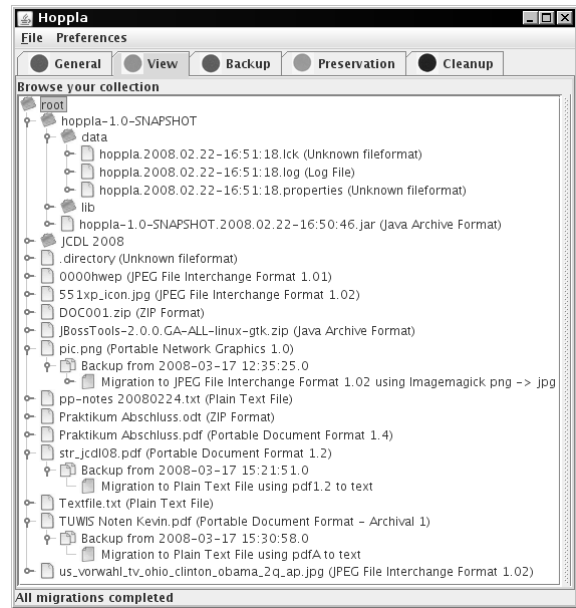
Hoppla
File Preferences
General View Backup Preservation Cleanup
Browse your collection
root
hoppla-1.0-SNAPSHOT
data
hoppla.2008.02.22-16:51:18.lck (Unknown fileformat)
hoppla.2008.02.22-16:51:18.log (Log File)
hoppla.2008.02.22-16:51:18.properties (Unknown fileformat)
lib
hoppla-1.0-SNAPSHOT.2008.02.22-16:50:46.jar (Java Archive Format)
JCDL 2008
.directory (Unknown fileformat)
0000hwep (JPEG File Interchange Format 1.01)
551xp_icon.jpg (JPEG File Interchange Format 1.02)
DOC001.zip (ZIP Format)
JBossTools-2.0.0.GA-ALL-linux-gtk.zip (Java Archive Format)
pic.png (Portable Network Graphics 1.0)
Backup from 2008-03-17 12:35:25.0
Migration to JPEG File Interchange Format 1.02 using Imagemagick png -> jpg
pp-notes 20080224.txt (Plain Text File)
Praktikum Abschluss.odt (ZIP Format)
Praktikum Abschluss.pdf (Portable Document Format 1.4)
str_jcdl08.pdf (Portable Document Format 1.2)
Backup from 2008-03-17 15:21:51.0
Migration to Plain Text File using pdf1.2 to text
Textfile.txt (Plain Text File)
TUWIS Noten Kevin.pdf (Portable Document Format - Archival 1)
Backup from 2008-03-17 15:30:58.0
Migration to Plain Text File using pdfA to text
us_vorwahl_tv_ohio_clinton_obama_2q_ap.jpg (JPEG File Interchange Format 1.02)
All migrations completed